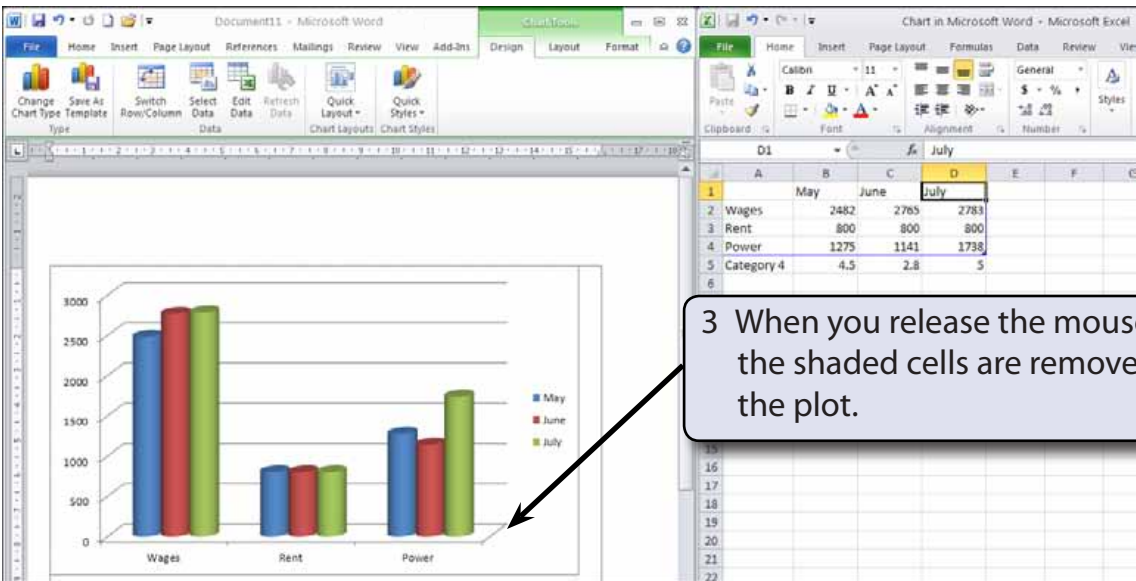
Document11 - Microsoft Word

Chart Tools

File Home Insert Page Layout References Mailings Review View Add-Ins Design Layout Format

Change Chart Type Save As Template

Type

Switch Row/Column Select Data Edit Data Refresh Data

Data

Quick Layout

Chart Layouts

Quick Styles

Chart Styles

3000
2500
2000
1500
1000
500
0

Wages Rent Power

May
June
July

Chart in Microsoft Word - Microsoft Excel

File Home Insert Page Layout Formulas Data Review View

Paste

Clipboard

Calibri 11

B I U A A

Font

Alignment

General

$ %

Number

Styles

D1 July

| | A | B | C | D | E | F |
|---|---|---|---|---|---|---|
| 1 | | May | June | July | | |
| 2 | Wages | 2482 | 2765 | 2783 | | |
| 3 | Rent | 800 | 800 | 800 | | |
| 4 | Power | 1275 | 1141 | 1738 | | |
| 5 | Category 4 | 4.5 | 2.8 | 5 | | |
| 6 | | | | | | |

15
16
17
18
19
20
21
22

3 When you release the mous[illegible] the shaded cells are remove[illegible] the plot.